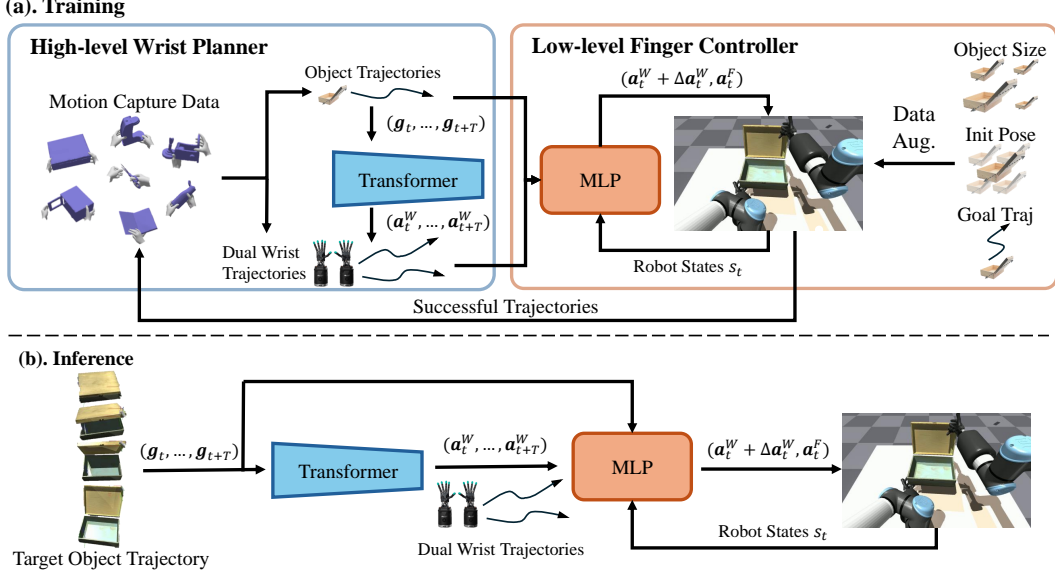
(a). Training

High-level Wrist Planner

Motion Capture Data

Object Trajectories

$(\boldsymbol{g}_t, \ldots, \boldsymbol{g}_{t+T})$

Transformer

$(\boldsymbol{a}_t^W, \ldots, \boldsymbol{a}_{t+T}^W)$

Dual Wrist Trajectories

Low-level Finger Controller

$(\boldsymbol{a}_t^W + \Delta\boldsymbol{a}_t^W, \boldsymbol{a}_t^F)$

MLP

Robot States $s_t$

Data Aug.

Object Size

Init Pose

Goal Traj

Successful Trajectories

(b). Inference

Target Object Trajectory

$(\boldsymbol{g}_t, \ldots, \boldsymbol{g}_{t+T})$

Transformer

$(\boldsymbol{a}_t^W, \ldots, \boldsymbol{a}_{t+T}^W)$

Dual Wrist Trajectories

MLP

$(\boldsymbol{a}_t^W + \Delta\boldsymbol{a}_t^W, \boldsymbol{a}_t^F)$

Robot States $s_t$